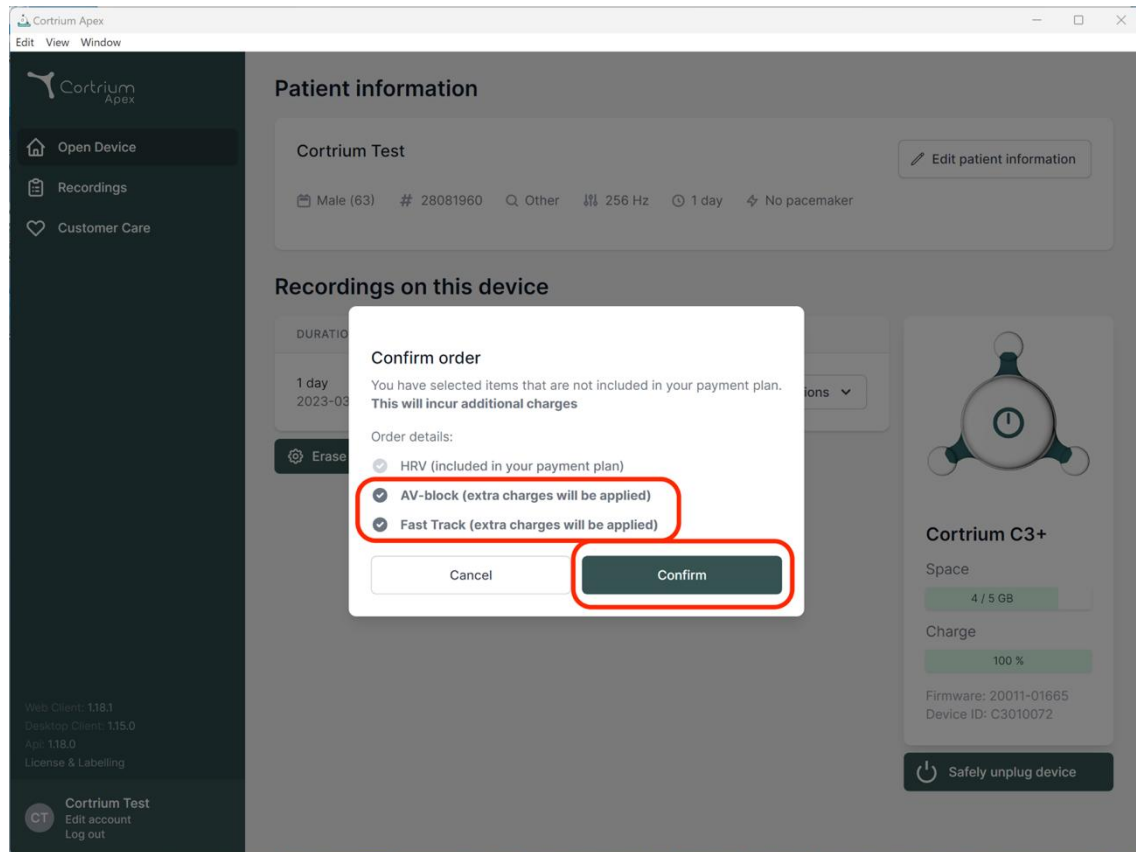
Cortrium Apex
Edit View Window

Cortrium Apex

Open Device
Recordings
Customer Care

Web Client: 1.18.1
Desktop Client: 1.15.0
Api: 1.18.0
License & Labelling

CT Cortrium Test
Edit account
Log out

Patient information

Cortrium Test

Edit patient information

Male (63) # 28081960 Other 256 Hz 1 day No pacemaker

Recordings on this device

DURATIO

1 day
2023-03

ions

Erase

Confirm order

You have selected items that are not included in your payment plan. **This will incur additional charges**

Order details:

HRV (included in your payment plan)

**AV-block (extra charges will be applied)**

**Fast Track (extra charges will be applied)**

Cancel

Confirm

Cortrium C3+

Space

4 / 5 GB

Charge

100 %

Firmware: 20011-01665
Device ID: C3010072

Safely unplug device